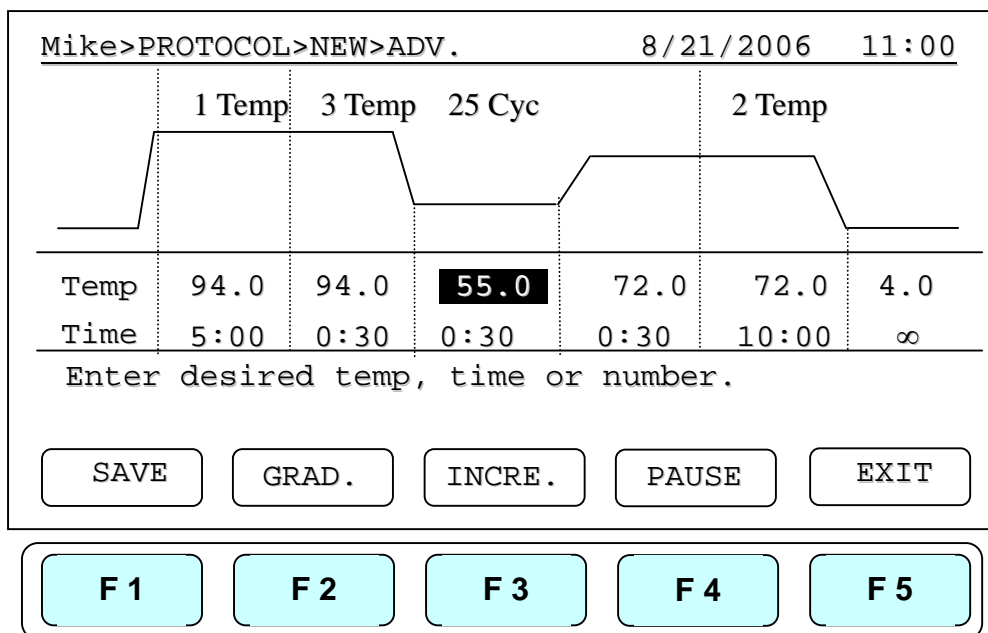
Mike>PROTOCOL>NEW>ADV. 8/21/2006 11:00

1 Temp 3 Temp 25 Cyc 2 Temp

| Temp | 94.0 | 94.0 | 55.0 | 72.0 | 72.0 | 4.0 |
|---|---|---|---|---|---|---|
| Time | 5:00 | 0:30 | 0:30 | 0:30 | 10:00 | ∞ |

Enter desired temp, time or number.

SAVE GRAD. INCRE. PAUSE EXIT

F 1 F 2 F 3 F 4 F 5